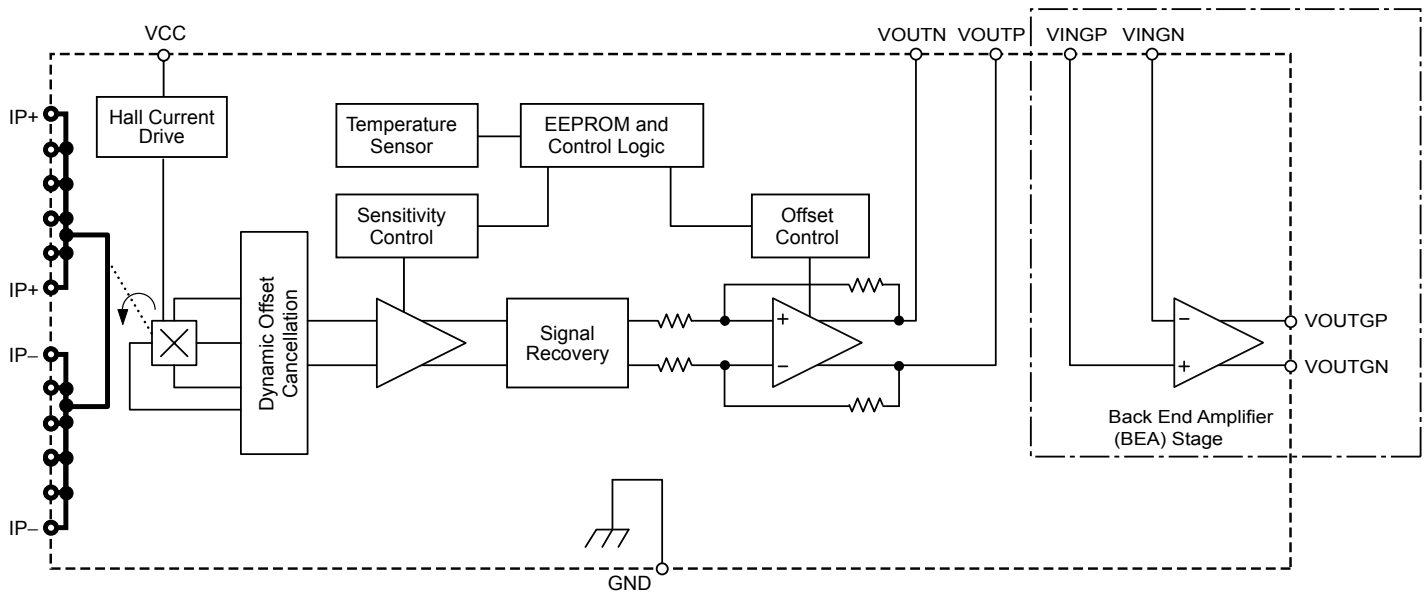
VCC

VOUTN VOUTP VINGP VINGN

IP+

Hall Current Drive

Temperature Sensor

EEPROM and Control Logic

Sensitivity Control

Offset Control

IP+

IP–

Dynamic Offset Cancellation

Signal Recovery

+

–

–

+

VOUTGP

VOUTGN

Back End Amplifier (BEA) Stage

IP–

GND